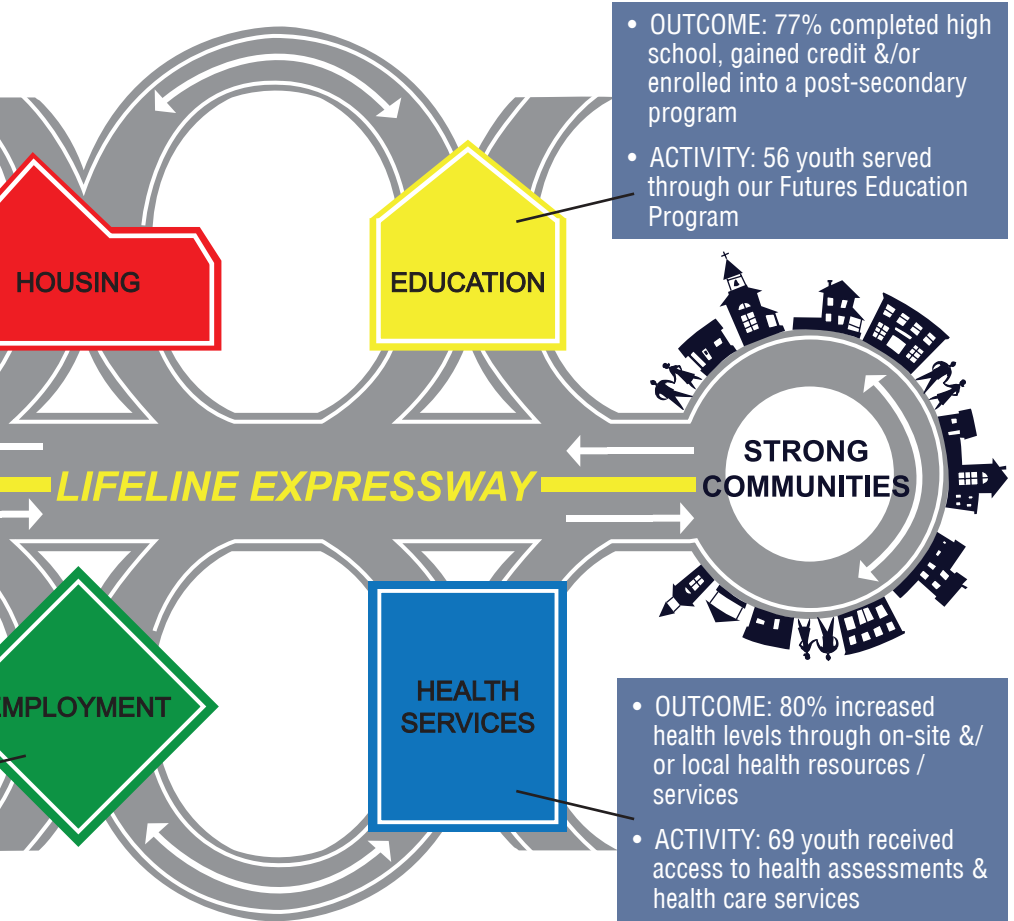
• OUTCOME: 77% completed high school, gained credit &/or enrolled into a post-secondary program

• ACTIVITY: 56 youth served through our Futures Education Program

HOUSING

EDUCATION

STRONG COMMUNITIES

LIFELINE EXPRESSWAY

MPLOYMENT

HEALTH SERVICES

• OUTCOME: 80% increased health levels through on-site &/ or local health resources / services

• ACTIVITY: 69 youth received access to health assessments & health care services